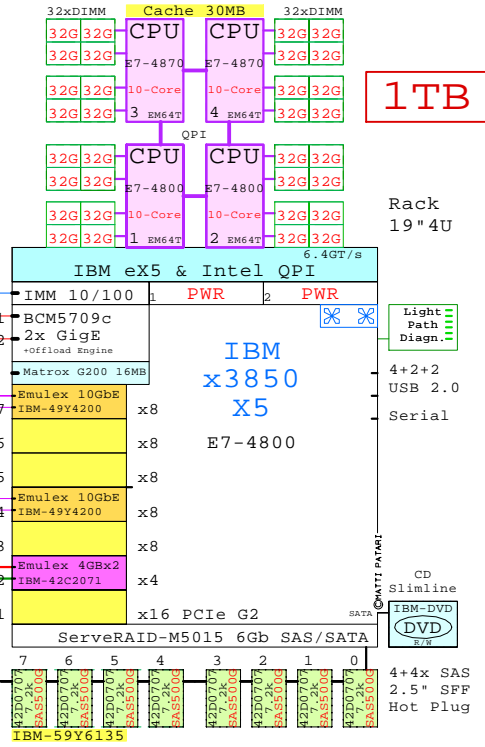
32xDIMM Cache 30MB 32xDIMM

32G 32G CPU CPU 32G 32G
32G 32G E7-4870 E7-4870 32G 32G
32G 32G 10-Core 10-Core 32G 32G
32G 32G 3 EM64T 4 EM64T 32G 32G

1TB

QPI

32G 32G CPU CPU 32G 32G
32G 32G E7-4800 E7-4800 32G 32G
32G 32G 10-Core 10-Core 32G 32G
32G 32G 1 EM64T 2 EM64T 32G 32G

Rack
19"4U

6.4GT/s
IBM eX5 & Intel QPI

IMM 10/100
1 PWR
2 PWR

BCM5709c
2x GigE
+Offload Engine

Light Path Diagn.

Matrox G200 16MB

IBM
x3850
X5

E7-4800

4+2+2
USB 2.0

Serial

Emulex 10GbE
IBM-49Y4200
7 x8
6 x8
5 x8
Emulex 10GbE
IBM-49Y4200
4 x8
3 x8
Emulex 4GbX2
IBM-42C2071
2 x4
1 x16 PCIe G2

©MATTI PATARI

CD
Slimline
SATA
IBM-DVD
DVD
R/W

ServeRAID-M5015 6Gb SAS/SATA

7 6 5 4 3 2 1 0
42D0707 7.2k SAS500G
42D0707 7.2k SAS500G
42D0707 7.2k SAS500G
42D0707 7.2k SAS500G
42D0707 7.2k SAS500G
42D0707 7.2k SAS500G
42D0707 7.2k SAS500G
42D0707 7.2k SAS500G

4+4x SAS
2.5" SFF
Hot Plug

IBM-59Y6135